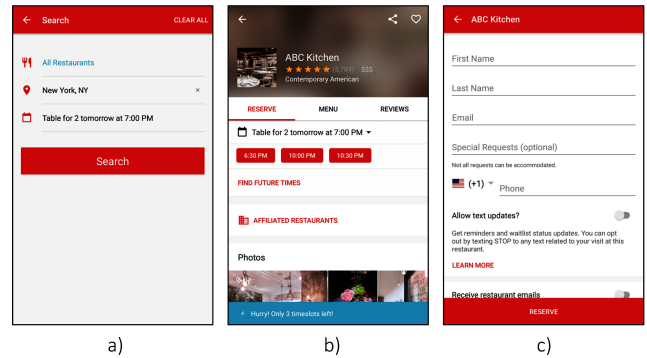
Search CLEAR ALL

All Restaurants

New York, NY ×

Table for 2 tomorrow at 7:00 PM

Search

a)

ABC Kitchen
★★★★★ (5,784) $$$
Contemporary American

RESERVE MENU REVIEWS

Table for 2 tomorrow at 7:00 PM

6:30 PM 10:00 PM 10:30 PM

FIND FUTURE TIMES

AFFILIATED RESTAURANTS

Photos

+ Hurry! Only 3 timeslots left!

b)

ABC Kitchen

First Name

Last Name

Email

Special Requests (optional)

Not all requests can be accommodated.

(+1) Phone

Allow text updates?

Get reminders and waitlist status updates. You can opt out by texting STOP to any text related to your visit at this restaurant.

LEARN MORE

Receive restaurant emails

RESERVE

c)